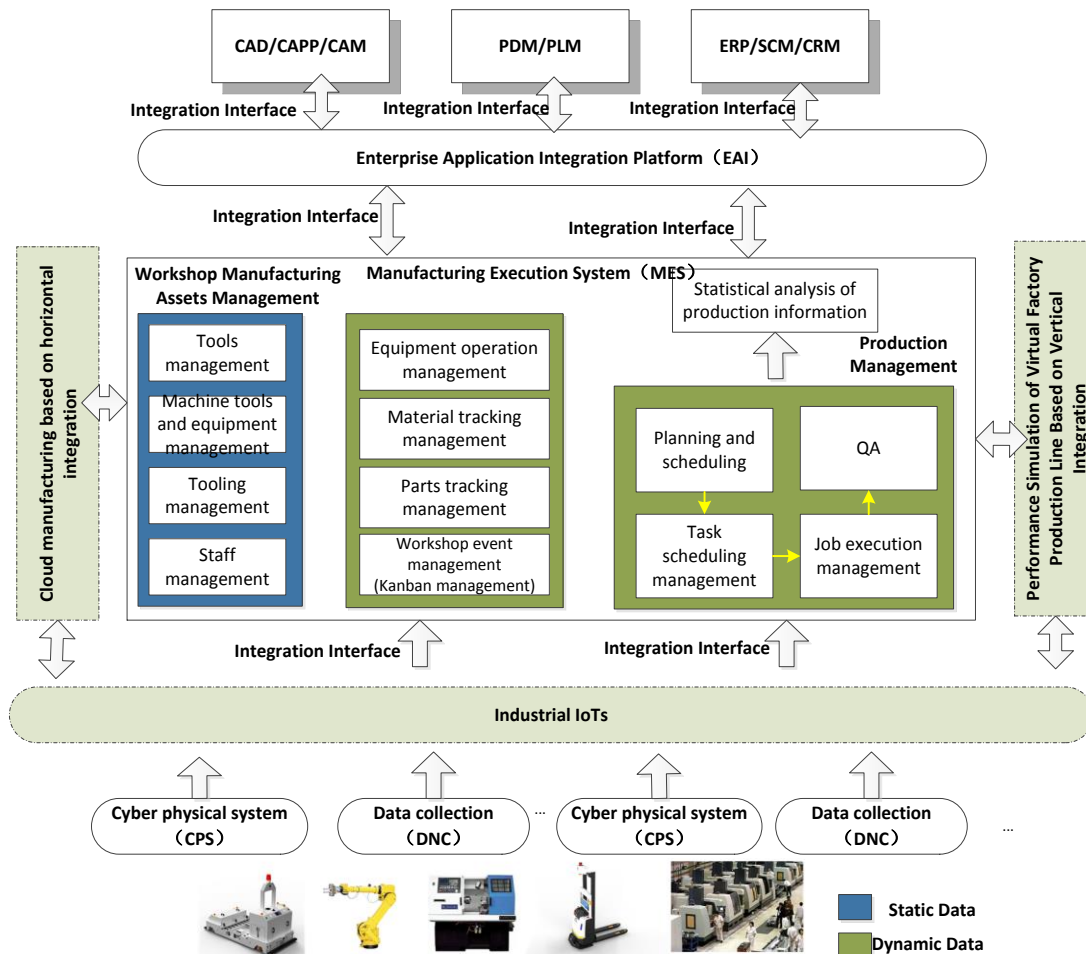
CAD/CAPP/CAM

PDM/PLM

ERP/SCM/CRM

Integration Interface

Integration Interface

Integration Interface

Enterprise Application Integration Platform（EAI）

Integration Interface

Integration Interface

Cloud manufacturing based on horizontal integration

Workshop Manufacturing Assets Management

Manufacturing Execution System（MES）

Statistical analysis of production information

Tools management

Machine tools and equipment management

Tooling management

Staff management

Equipment operation management

Material tracking management

Parts tracking management

Workshop event management (Kanban management)

Production Management

Planning and scheduling

QA

Task scheduling management

Job execution management

Performance Simulation of Virtual Factory Production Line Based on Vertical Integration

Integration Interface

Integration Interface

Industrial IoTs

Cyber physical system （CPS）

Data collection （DNC）

...

Cyber physical system （CPS）

Data collection （DNC）

...

Static Data

Dynamic Data